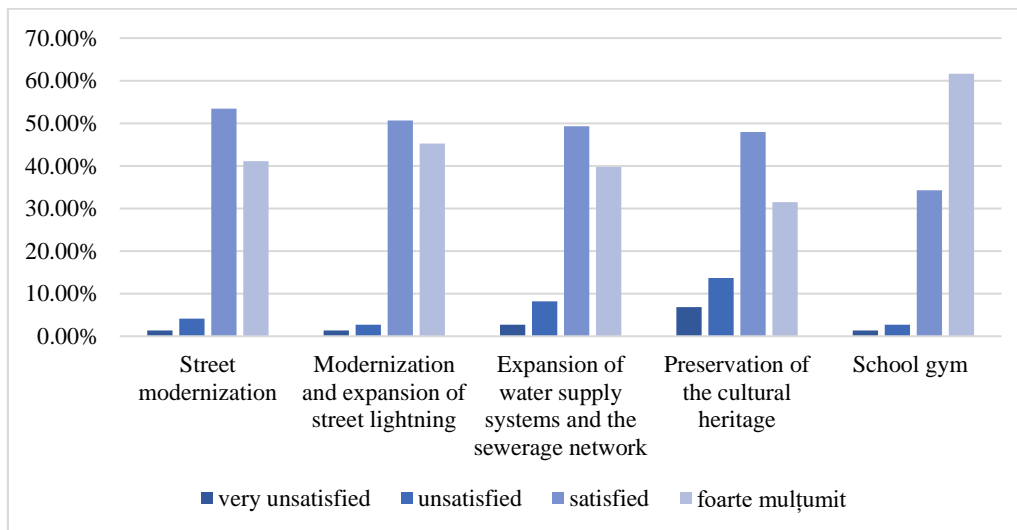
70.00%
60.00%
50.00%
40.00%
30.00%
20.00%
10.00%
0.00%

Street modernization

Modernization and expansion of street lightning

Expansion of water supply systems and the sewerage network

Preservation of the cultural heritage

School gym

very unsatisfied
unsatisfied
satisfied
foarte mulțumit